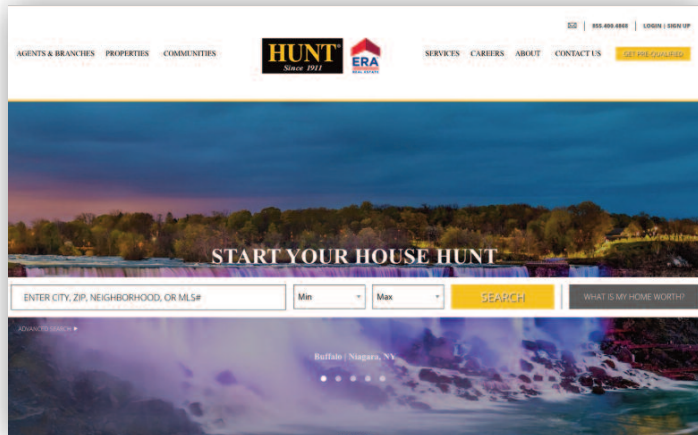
855-400-4868 | LOGIN | SIGN UP

AGENTS & BRANCHES PROPERTIES COMMUNITIES

HUNT® Since 1911

ERA REAL ESTATE

SERVICES CAREERS ABOUT CONTACT US GET PRE-QUALIFIED

START YOUR HOUSE HUNT

ENTER CITY, ZIP, NEIGHBORHOOD, OR MLS#

Min

Max

SEARCH

WHAT IS MY HOME WORTH?

ADVANCED SEARCH

Buffalo | Niagara, NY